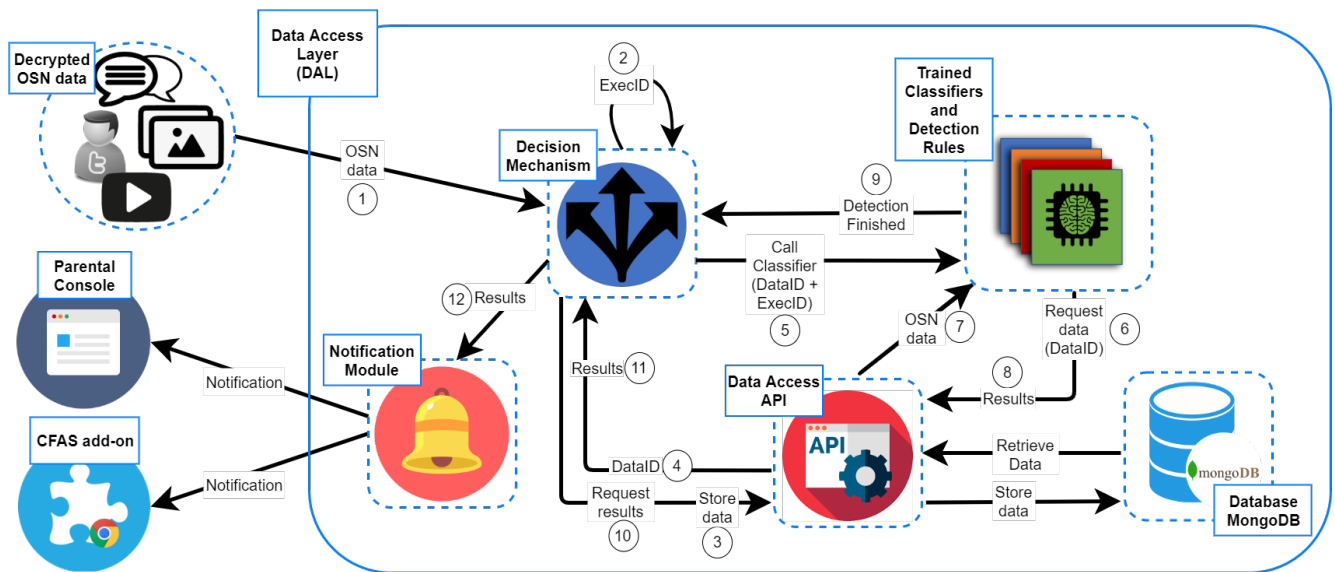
Decrypted OSN data

Data Access Layer (DAL)

2
ExecID

Trained Classifiers and Detection Rules

OSN data
1

Decision Mechanism

9
Detection Finished

Call Classifier (DataID + ExecID)
5

Parental Console

12 Results

OSN data
7

Request data (DataID)
6

Notification Module

Results 11

8
Results

Data Access API

API

Notification

CFAS add-on

Notification

DataID 4

Retrieve Data

mongoDB

Store data

Request results
10

Store data
3

Database MongoDB